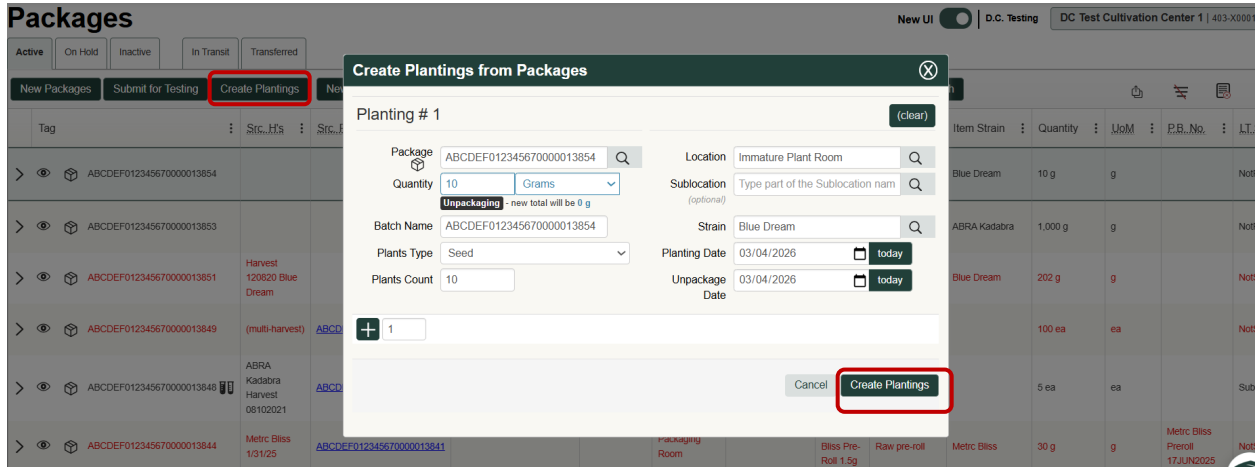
Packages

New UI D.C. Testing DC Test Cultivation Center 1 | 403-X0001

Active On Hold Inactive In Transit Transferred

New Packages Submit for Testing Create Plantings Ne

Tag Src. H's Src. F Item Strain Quantity UoM P.B. No. LT

ABCDEF012345670000013854 Blue Dream 10 g g Not

ABCDEF012345670000013853 ABRA Kadabra 1,000 g g Not

ABCDEF012345670000013851 Harvest 120820 Blue Dream Blue Dream 202 g g Not

ABCDEF012345670000013849 (multi-harvest) ABCD 100 ea ea Not

ABCDEF012345670000013848 ABRA Kadabra Harvest 08102021 ABCD 5 ea ea Sub

ABCDEF012345670000013844 Metrc Bliss 1/31/25 ABCDEF012345670000013841 Packaging Room Bliss Pre-Roll 1.5g Raw pre-roll Metrc Bliss 30 g g Metrc Bliss Preroll 17JUN2025 Not

Create Plantings from Packages

Planting # 1 (clear)

Package ABCDEF012345670000013854

Quantity 10 Grams

Unpackaging - new total will be 0 g

Batch Name ABCDEF012345670000013854

Plants Type Seed

Plants Count 10

Location Immature Plant Room

Sublocation (optional) Type part of the Sublocation nam

Strain Blue Dream

Planting Date 03/04/2026 today

Unpackage Date 03/04/2026 today

+ 1

Cancel Create Plantings